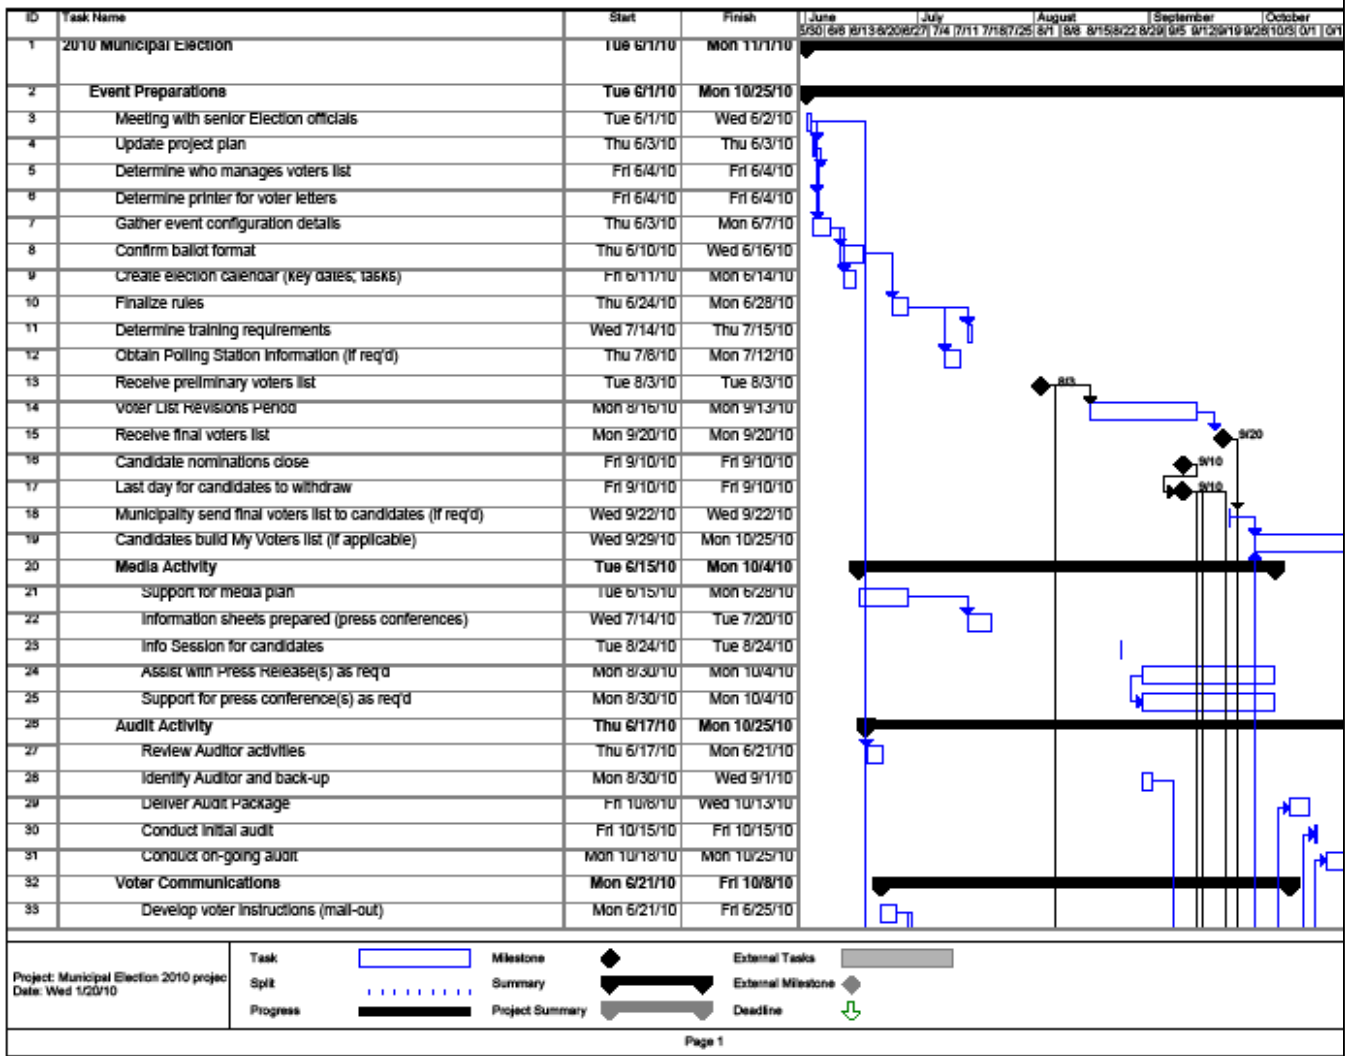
| ID | Task Name | Start | Finish |
|---|---|---|---|
| 1 | 2010 Municipal Election | Tue 6/1/10 | Mon 11/1/10 |
| 2 | Event Preparations | Tue 6/1/10 | Mon 10/25/10 |
| 3 | Meeting with senior Election officials | Tue 6/1/10 | Wed 6/2/10 |
| 4 | Update project plan | Thu 6/3/10 | Thu 6/3/10 |
| 5 | Determine who manages voters list | Fri 6/4/10 | Fri 6/4/10 |
| 6 | Determine printer for voter letters | Fri 6/4/10 | Fri 6/4/10 |
| 7 | Gather event configuration details | Thu 6/3/10 | Mon 6/7/10 |
| 8 | Confirm ballot format | Thu 6/10/10 | Wed 6/16/10 |
| 9 | Create election calendar (key dates, tasks) | Fri 6/11/10 | Mon 6/14/10 |
| 10 | Finalize rules | Thu 6/24/10 | Mon 6/28/10 |
| 11 | Determine training requirements | Wed 7/14/10 | Thu 7/15/10 |
| 12 | Obtain Polling Station Information (if req'd) | Thu 7/8/10 | Mon 7/12/10 |
| 13 | Receive preliminary voters list | Tue 8/3/10 | Tue 8/3/10 |
| 14 | Voter List Revisions Period | Mon 8/16/10 | Mon 9/13/10 |
| 15 | Receive final voters list | Mon 9/20/10 | Mon 9/20/10 |
| 16 | Candidate nominations close | Fri 9/10/10 | Fri 9/10/10 |
| 17 | Last day for candidates to withdraw | Fri 9/10/10 | Fri 9/10/10 |
| 18 | Municipality send final voters list to candidates (if req'd) | Wed 9/22/10 | Wed 9/22/10 |
| 19 | Candidates build My Voters list (if applicable) | Wed 9/29/10 | Mon 10/25/10 |
| 20 | Media Activity | Tue 6/15/10 | Mon 10/4/10 |
| 21 | Support for media plan | Tue 6/15/10 | Mon 6/28/10 |
| 22 | Information sheets prepared (press conferences) | Wed 7/14/10 | Tue 7/20/10 |
| 23 | Info Session for candidates | Tue 8/24/10 | Tue 8/24/10 |
| 24 | Assist with Press Release(s) as req'd | Mon 8/30/10 | Mon 10/4/10 |
| 25 | Support for press conference(s) as req'd | Mon 8/30/10 | Mon 10/4/10 |
| 26 | Audit Activity | Thu 6/17/10 | Mon 10/25/10 |
| 27 | Review Auditor activities | Thu 6/17/10 | Mon 6/21/10 |
| 28 | Identify Auditor and back-up | Mon 8/30/10 | Wed 9/1/10 |
| 29 | Deliver Audit Package | Fri 10/8/10 | Wed 10/13/10 |
| 30 | Conduct initial audit | Fri 10/15/10 | Fri 10/15/10 |
| 31 | Conduct on-going audit | Mon 10/18/10 | Mon 10/25/10 |
| 32 | Voter Communications | Mon 6/21/10 | Fri 10/8/10 |
| 33 | Develop voter instructions (mail-out) | Mon 6/21/10 | Fri 6/25/10 |

June July August September October
5/30 6/6 6/13 6/20 6/27 7/4 7/11 7/18 7/25 8/1 8/8 8/15 8/22 8/29 9/5 9/12 9/19 9/26 10/3 0/1 0/1

8/3 9/20 9/10 9/10

Project: Municipal Election 2010 projec
Date: Wed 1/20/10

Task | Milestone | External Tasks
Split | Summary | External Milestone
Progress | Project Summary | Deadline

Page 1